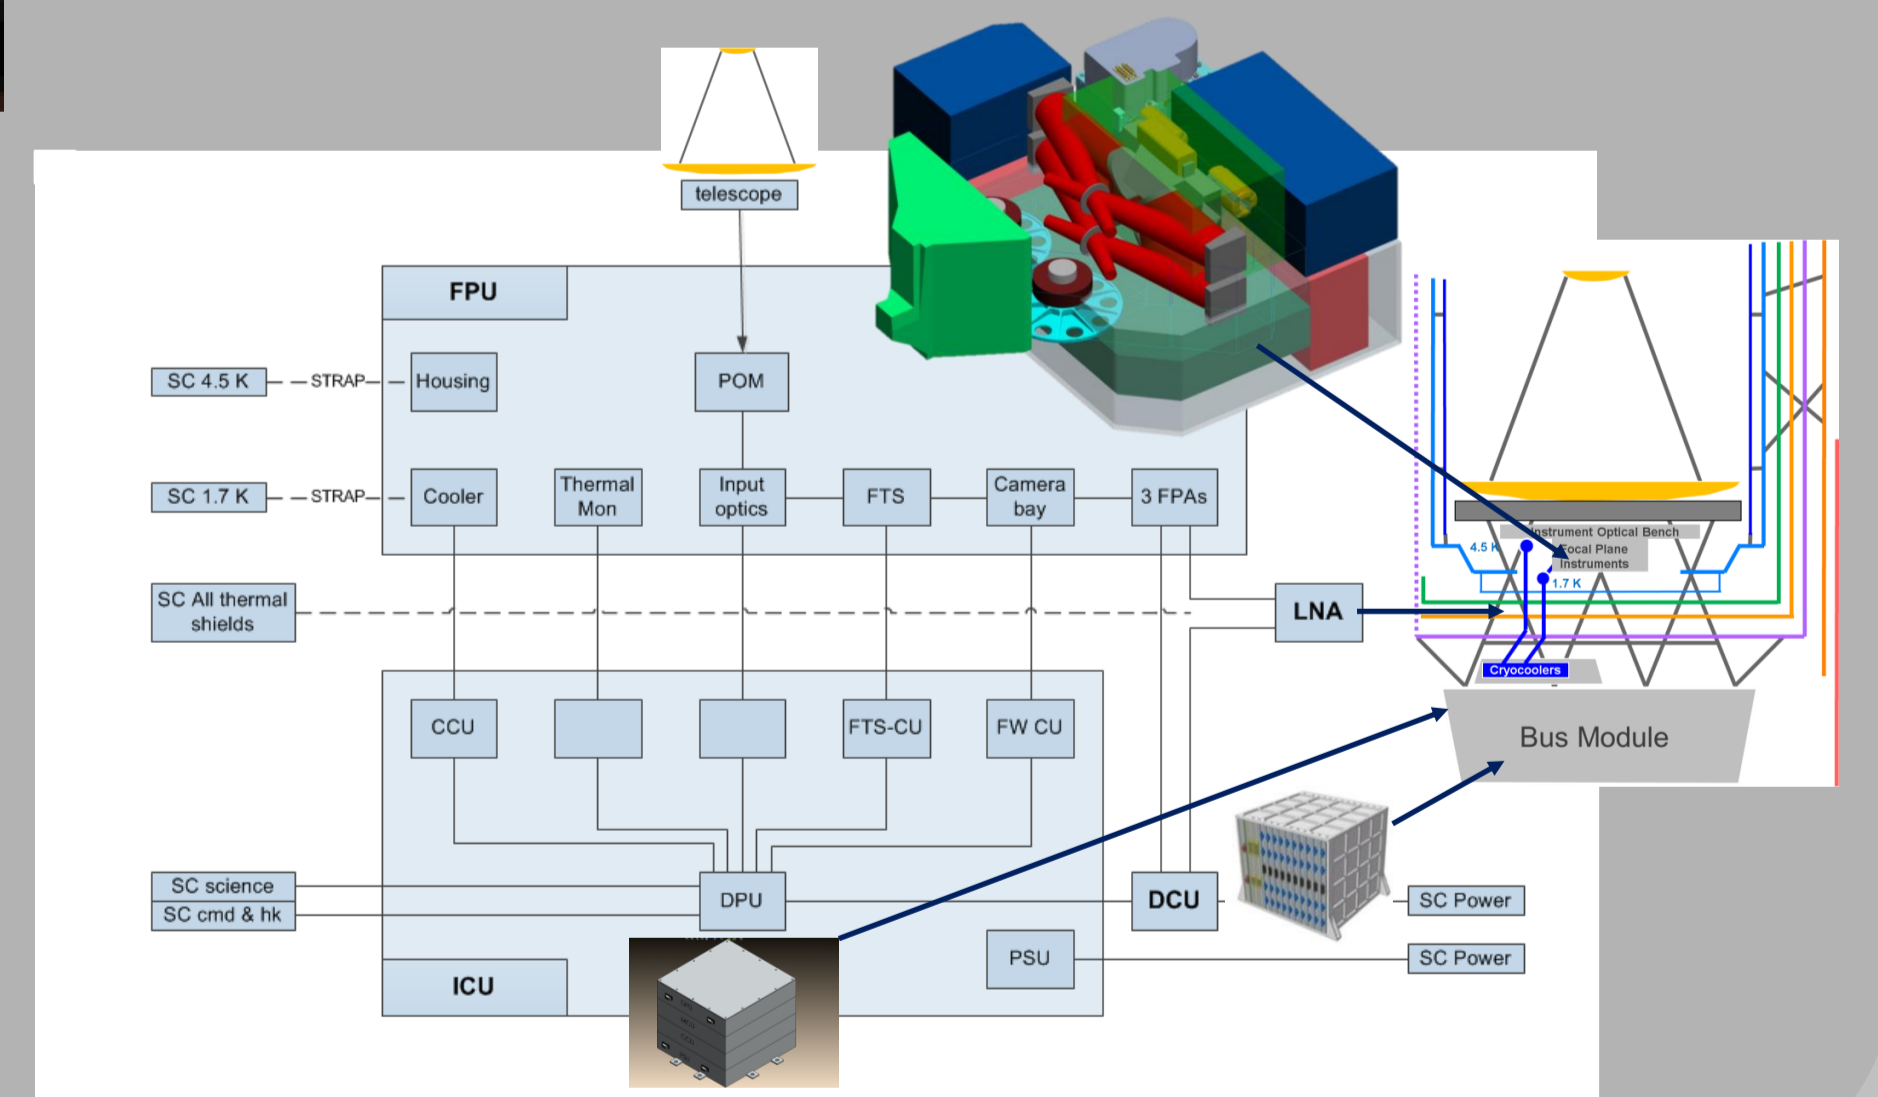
telescope

FPU

SC 4.5 K — STRAP — Housing

POM

SC 1.7 K — STRAP — Cooler

Thermal Mon

Input optics

FTS

Camera bay

3 FPAs

SC All thermal shields

LNA

CCU

FTS-CU

FW CU

SC science

SC cmd & hk

DPU

DCU

SC Power

ICU

PSU

SC Power

Instrument Optical Bench

4.5 K

Focal Plane Instruments

1.7 K

Cryocoolers

Bus Module